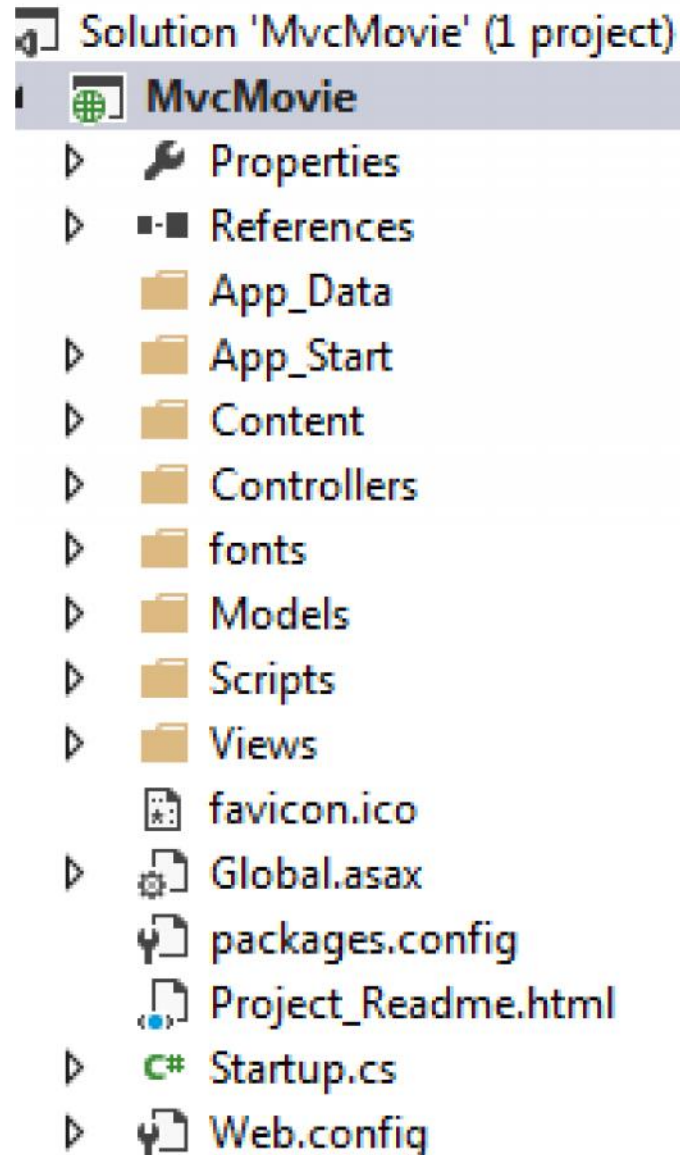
Solution 'MvcMovie' (1 project)
MvcMovie
Properties
References
App_Data
App_Start
Content
Controllers
fonts
Models
Scripts
Views
favicon.ico
Global.asax
packages.config
Project_Readme.html
C# Startup.cs
Web.config